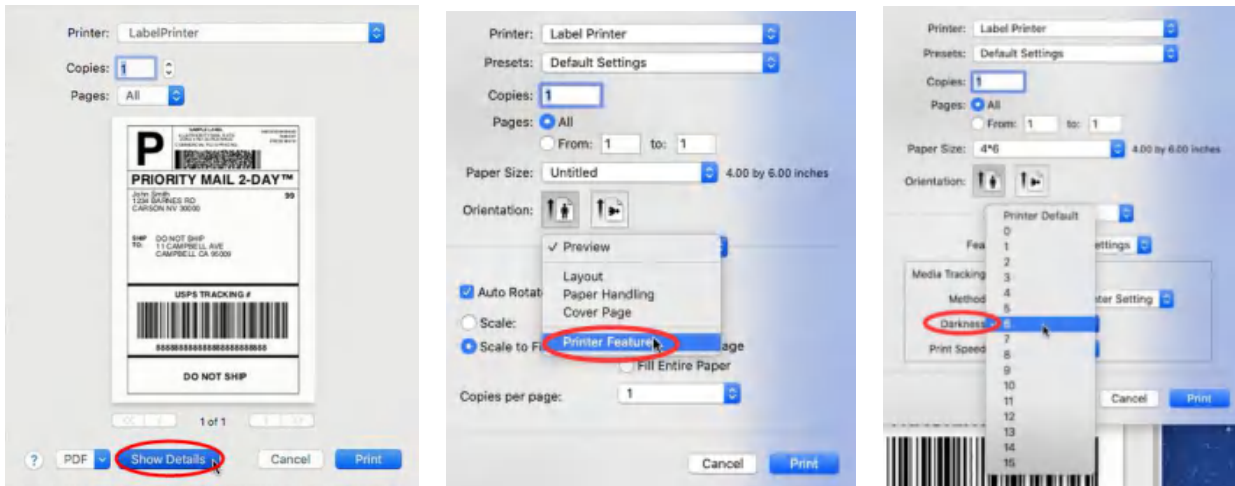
Printer: LabelPrinter
Copies: 1
Pages: All

P
PRIORITY MAIL 2-DAY™
John Smith
1234 BARNES RD
CARSON NV 30000
99
SHIP TO: DO NOT SHIP
11 CAMPBELL AVE
CAMPBELL CA 95009
USPS TRACKING #
DO NOT SHIP

1 of 1

? PDF Show Details Cancel Print

Printer: Label Printer
Presets: Default Settings
Copies: 1
Pages: All
From: 1 to: 1
Paper Size: Untitled 4.00 by 6.00 inches
Orientation:
✓ Preview
Layout
Paper Handling
Cover Page
Printer Features
Auto Rotat
Scale:
Scale to Fi
age
Fill Entire Paper
Copies per page: 1
Cancel Print

Printer: Label Printer
Presets: Default Settings
Copies: 1
Pages: All
From: 1 to: 1
Paper Size: 4*6 4.00 by 6.00 inches
Orientation:
Printer Default
0
1
2
3
4
5
6
7
8
9
10
11
12
13
14
15
Fea ettings
Media Tracking
Method ter Setting
Darkness
Print Speed
Cancel Print